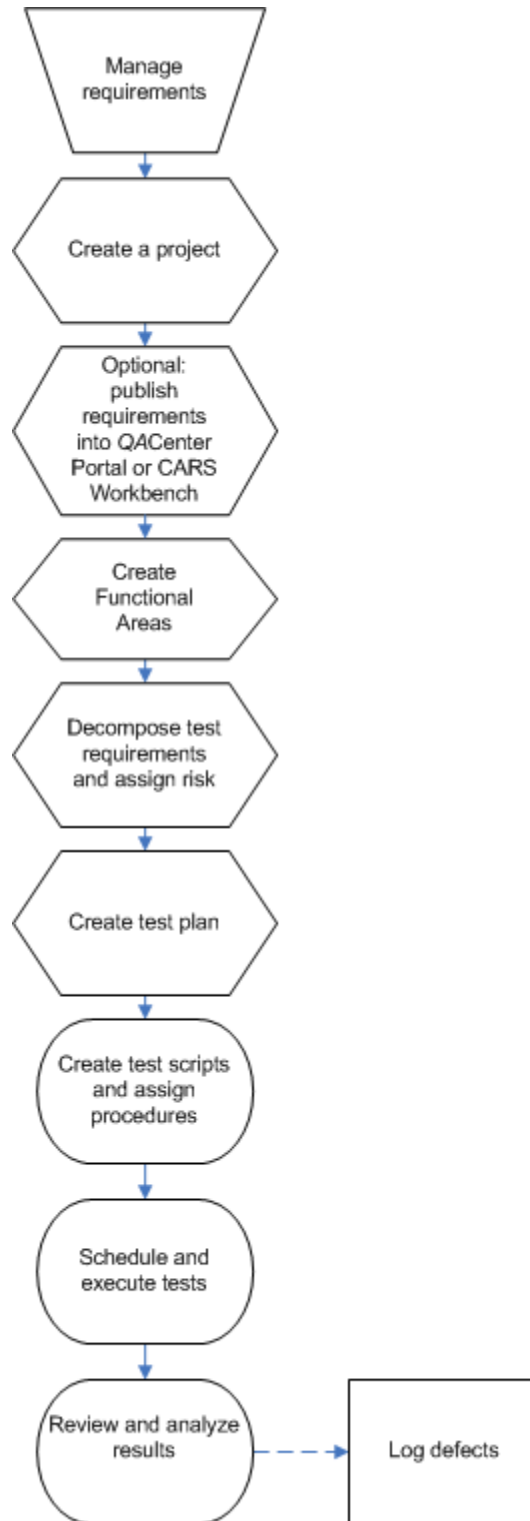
Manage requirements

Create a project

Optional: publish requirements into QACenter Portal or CARS Workbench

Create Functional Areas

Decompose test requirements and assign risk

Create test plan

Create test scripts and assign procedures

Schedule and execute tests

Review and analyze results

Log defects